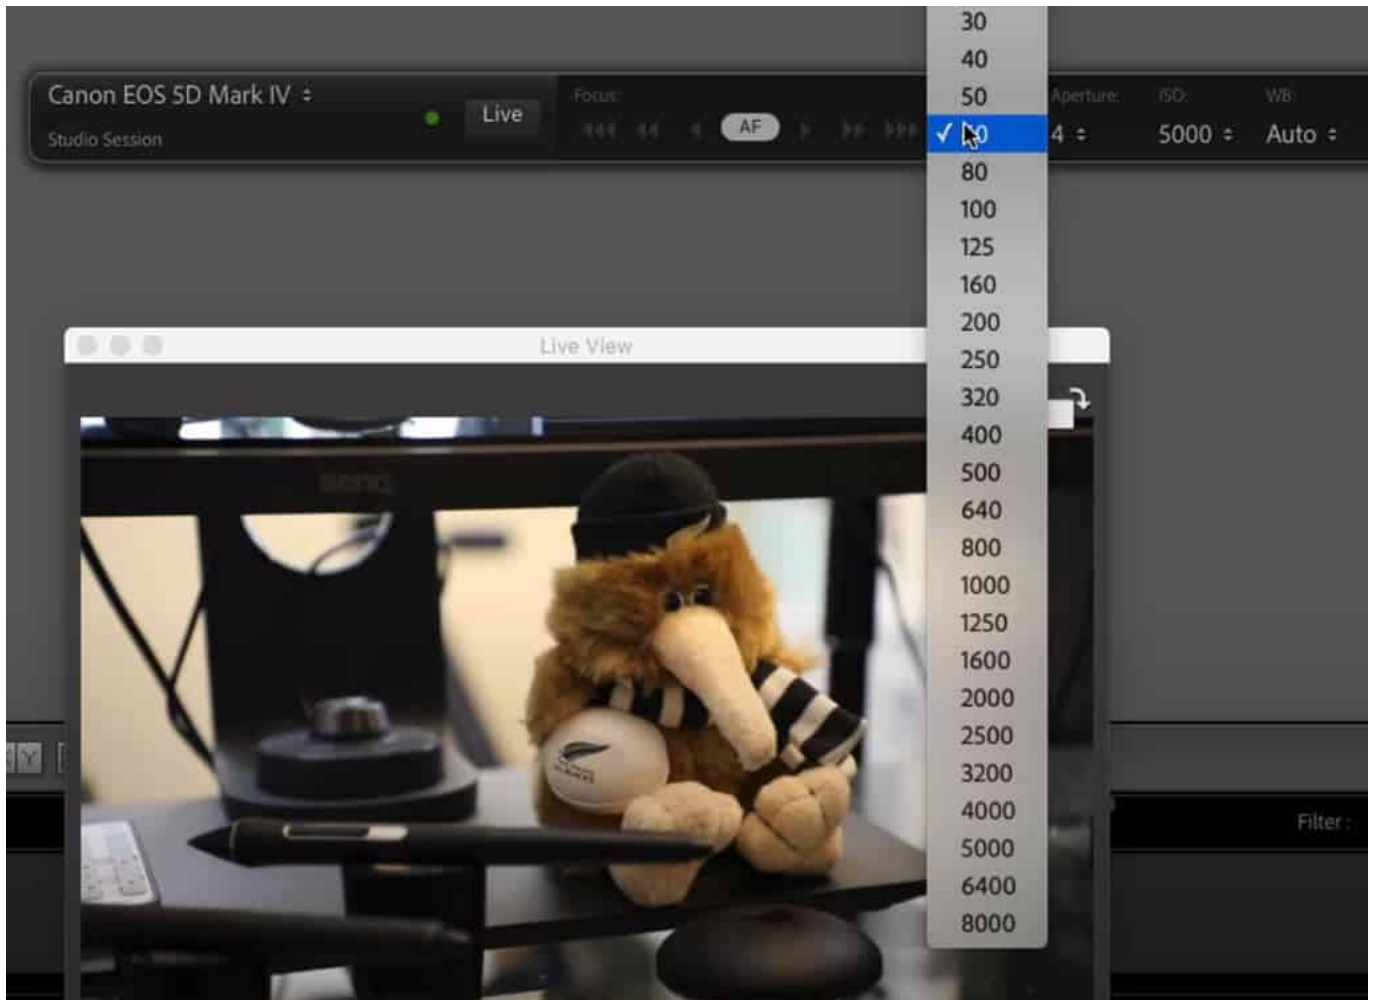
Canon EOS 5D Mark IV ÷
Studio Session

Live

Focus:

AF

30
40
50
✓ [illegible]0
80
100
125
160
200
250
320
400
500
640
800
1000
1250
1600
2000
2500
3200
4000
5000
6400
8000

Aperture:
4 ÷

ISO:
5000 ÷

WB:
Auto ÷

Live View

BenQ

Filter :